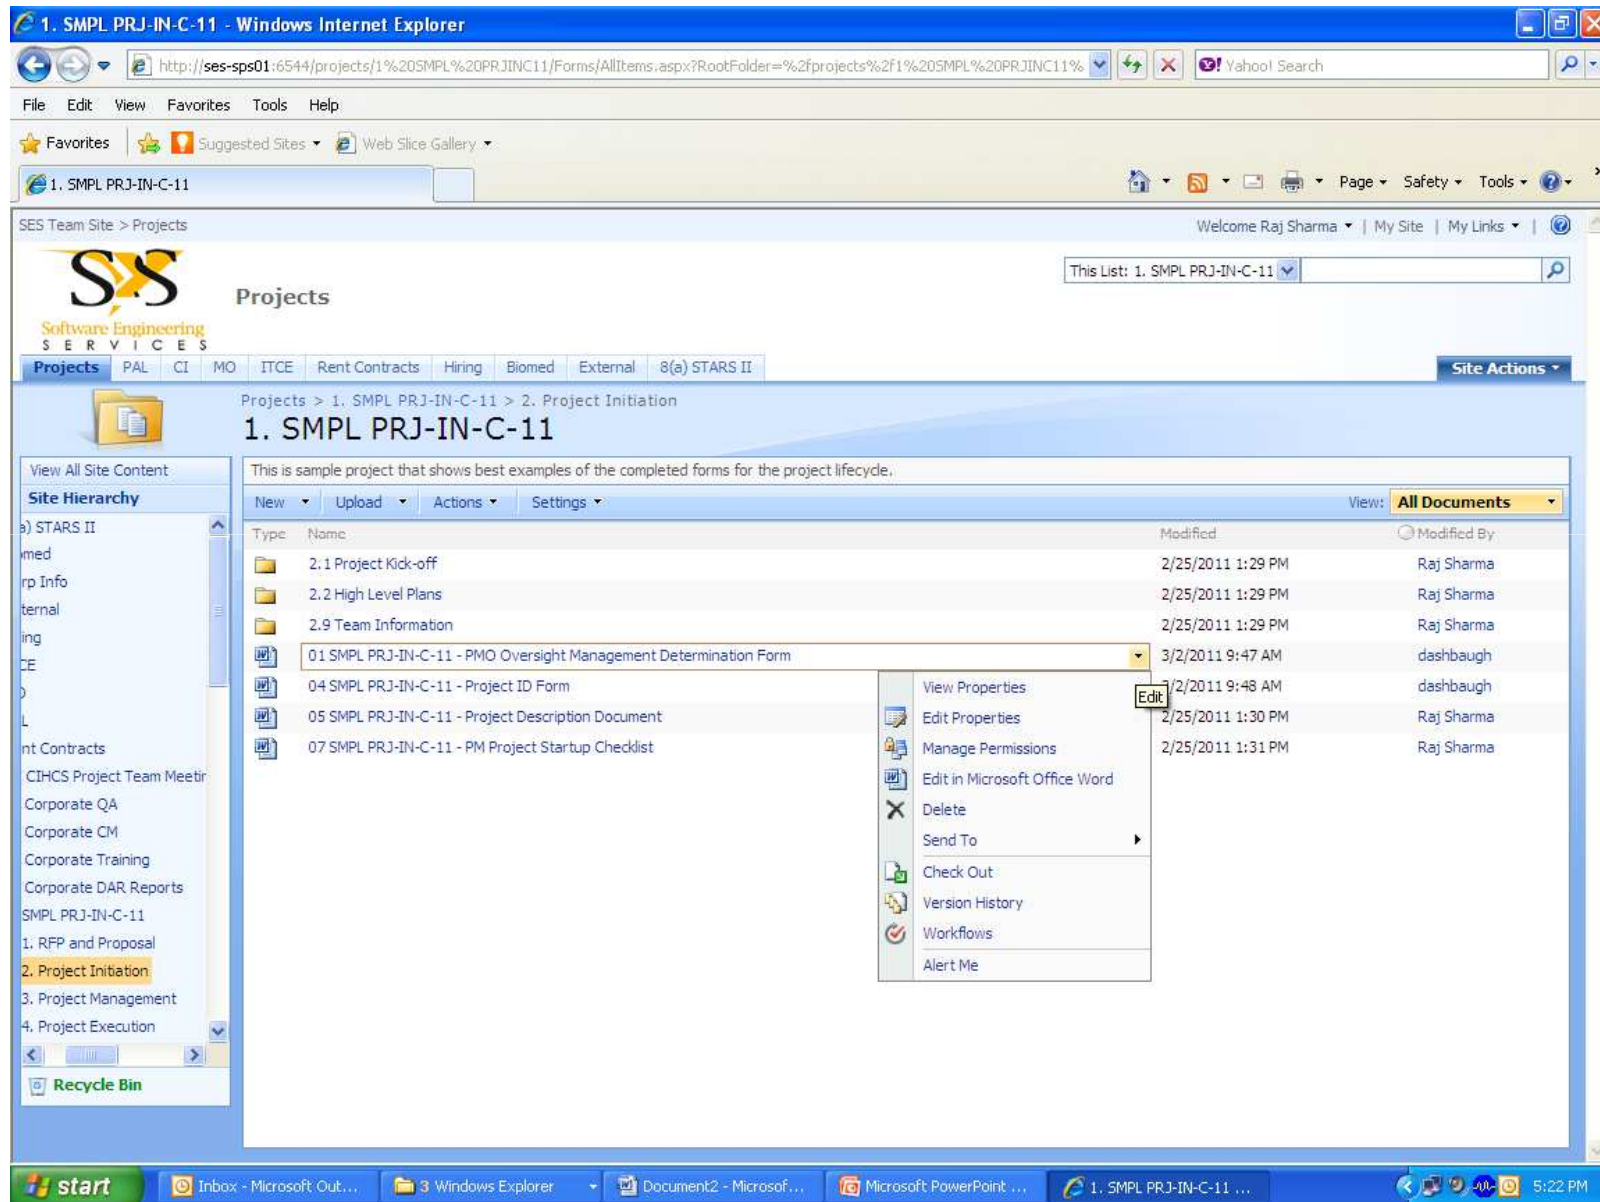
1. SMPL PRJ-IN-C-11 - Windows Internet Explorer

http://ses-sps01:6544/projects/1%20SMPL%20PRJINC11/Forms/AllItems.aspx?RootFolder=%2fprojects%2f1%20SMPL%20PRJINC11%

Yahoo! Search

File Edit View Favorites Tools Help

Favorites Suggested Sites Web Slice Gallery

1. SMPL PRJ-IN-C-11

Page Safety Tools

SES Team Site > Projects

Welcome Raj Sharma | My Site | My Links |

This List: 1. SMPL PRJ-IN-C-11

Software Engineering SERVICES

Projects

Projects PAL CI MO ITCE Rent Contracts Hiring Biomed External 8(a) STARS II

Site Actions

Projects > 1. SMPL PRJ-IN-C-11 > 2. Project Initiation

1. SMPL PRJ-IN-C-11

View All Site Content

Site Hierarchy

a) STARS II
med
rp Info
ternal
ing
CE
)
L
nt Contracts
CIHCS Project Team Meetir
Corporate QA
Corporate CM
Corporate Training
Corporate DAR Reports
SMPL PRJ-IN-C-11
1. RFP and Proposal
2. Project Initiation
3. Project Management
4. Project Execution

Recycle Bin

This is sample project that shows best examples of the completed forms for the project lifecycle.

New Upload Actions Settings View: All Documents

| Type | Name | Modified | Modified By |
|---|---|---|---|
| | 2.1 Project Kick-off | 2/25/2011 1:29 PM | Raj Sharma |
| | 2.2 High Level Plans | 2/25/2011 1:29 PM | Raj Sharma |
| | 2.9 Team Information | 2/25/2011 1:29 PM | Raj Sharma |
| | 01 SMPL PRJ-IN-C-11 - PMO Oversight Management Determination Form | 3/2/2011 9:47 AM | dashbaugh |
| | 04 SMPL PRJ-IN-C-11 - Project ID Form | 3/2/2011 9:48 AM | dashbaugh |
| | 05 SMPL PRJ-IN-C-11 - Project Description Document | 2/25/2011 1:30 PM | Raj Sharma |
| | 07 SMPL PRJ-IN-C-11 - PM Project Startup Checklist | 2/25/2011 1:31 PM | Raj Sharma |

Edit

View Properties
Edit Properties
Manage Permissions
Edit in Microsoft Office Word
Delete
Send To
Check Out
Version History
Workflows
Alert Me

start Inbox - Microsoft Out... 3 Windows Explorer Document2 - Microsof... Microsoft PowerPoint ... 1. SMPL PRJ-IN-C-11 ... 5:22 PM